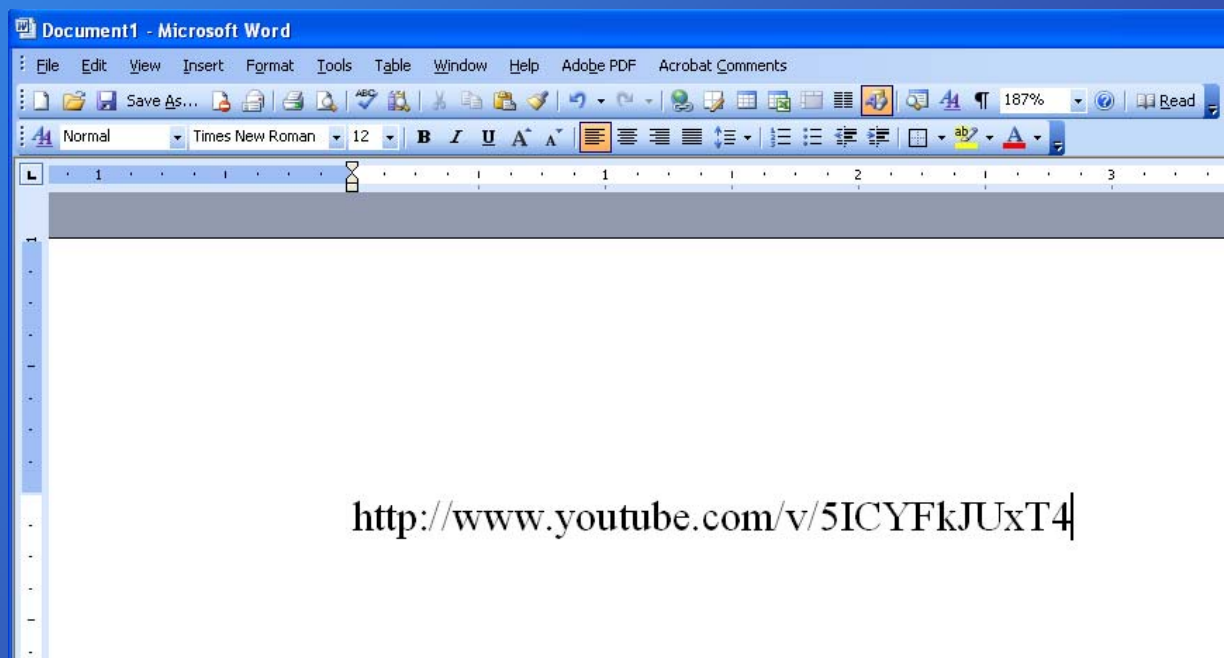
Document1 - Microsoft Word

File Edit View Insert Format Tools Table Window Help Adobe PDF Acrobat Comments

Save As... 187% Read

Normal Times New Roman 12 B I U

1 1 2 3

1

http://www.youtube.com/v/5ICYFkJUxT4